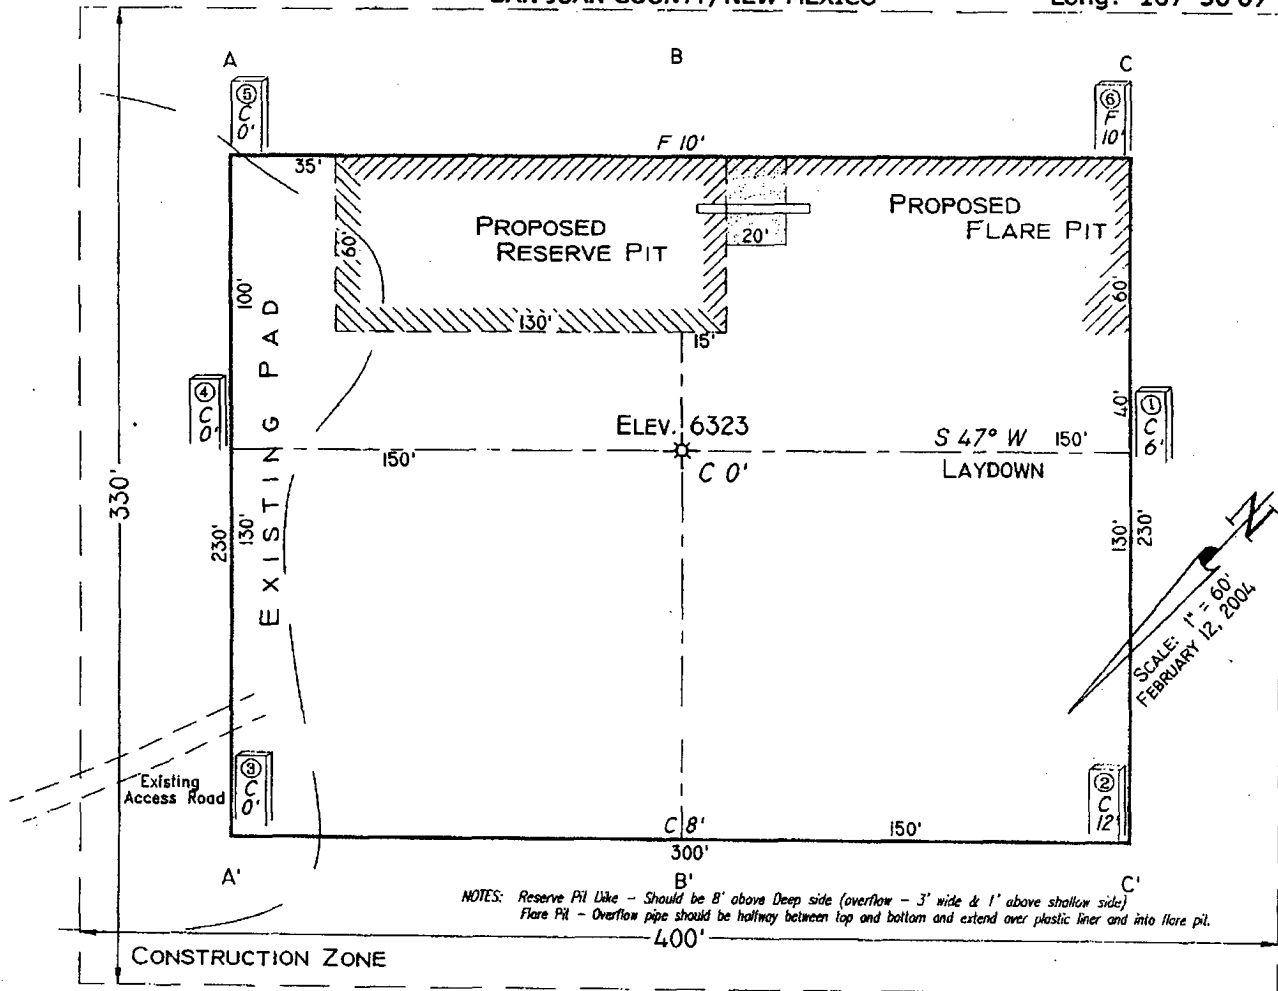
SAN JUAN COUNTY, NEW MEXICO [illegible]

Long: 107°30'0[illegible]

A

B

C

⑤ C 0'

⑥ F 10'

F 10'

35'

PROPOSED RESERVE PIT

20'

PROPOSED FLARE PIT

60'

60'

100'

130'

15'

EXISTING PAD

④ C 0'

ELEV. 6323

40'

① C 6'

150'

C 0'

S 47° W 150'

LAYDOWN

330'

230'

130'

130'

230'

SCALE: 1" = 60'
FEBRUARY 12, 2004

Existing Access Road

③ C 0'

② C 12'

C 8'

150'

300'

A'

B'

C'

NOTES: Reserve Pit Dike – Should be 8' above Deep side (overflow – 3' wide & 1' above shallow side)
Flare Pit – Overflow pipe should be halfway between top and bottom and extend over plastic liner and into flare pit.

400'

CONSTRUCTION ZONE